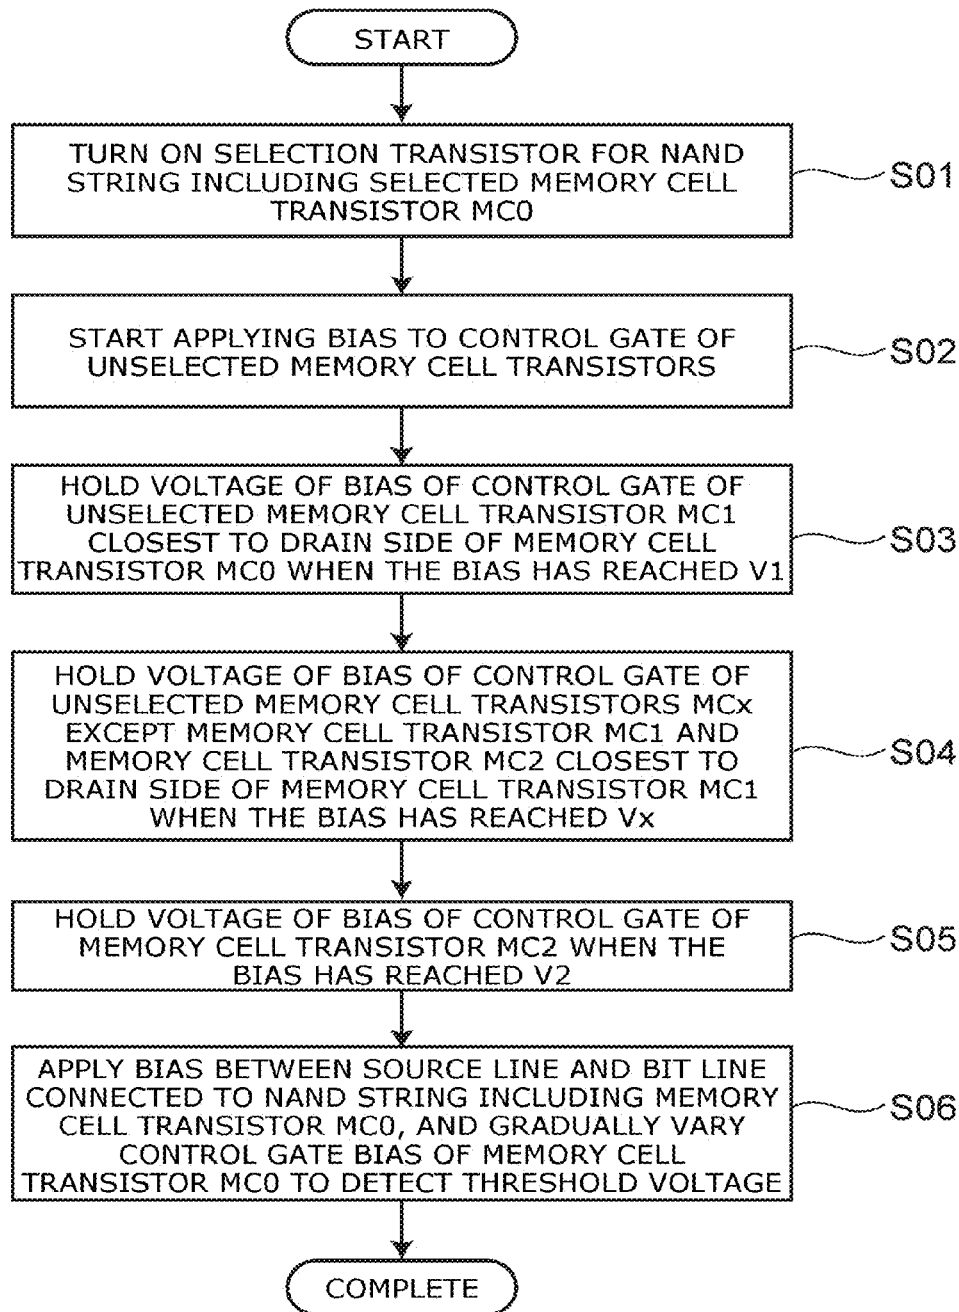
START

TURN ON SELECTION TRANSISTOR FOR NAND STRING INCLUDING SELECTED MEMORY CELL TRANSISTOR MC0

S01

START APPLYING BIAS TO CONTROL GATE OF UNSELECTED MEMORY CELL TRANSISTORS

S02

HOLD VOLTAGE OF BIAS OF CONTROL GATE OF UNSELECTED MEMORY CELL TRANSISTOR MC1 CLOSEST TO DRAIN SIDE OF MEMORY CELL TRANSISTOR MC0 WHEN THE BIAS HAS REACHED V1

S03

HOLD VOLTAGE OF BIAS OF CONTROL GATE OF UNSELECTED MEMORY CELL TRANSISTORS MCx EXCEPT MEMORY CELL TRANSISTOR MC1 AND MEMORY CELL TRANSISTOR MC2 CLOSEST TO DRAIN SIDE OF MEMORY CELL TRANSISTOR MC1 WHEN THE BIAS HAS REACHED Vx

S04

HOLD VOLTAGE OF BIAS OF CONTROL GATE OF MEMORY CELL TRANSISTOR MC2 WHEN THE BIAS HAS REACHED V2

S05

APPLY BIAS BETWEEN SOURCE LINE AND BIT LINE CONNECTED TO NAND STRING INCLUDING MEMORY CELL TRANSISTOR MC0, AND GRADUALLY VARY CONTROL GATE BIAS OF MEMORY CELL TRANSISTOR MC0 TO DETECT THRESHOLD VOLTAGE

S06

COMPLETE